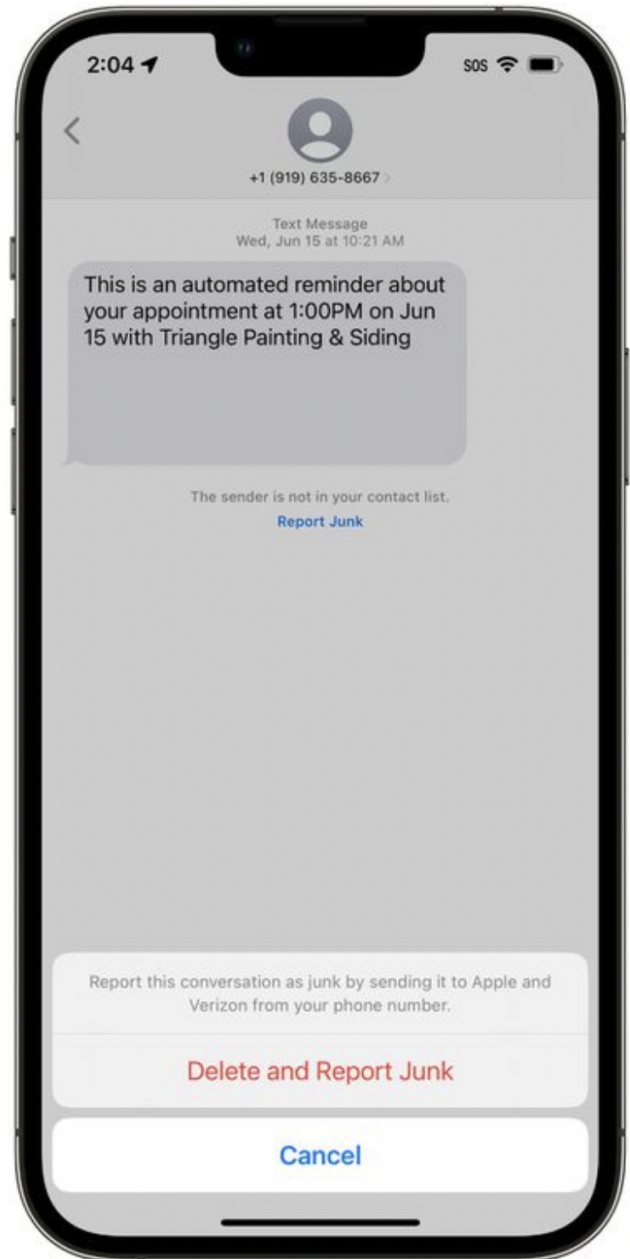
2:04

SOS

+1 (919) 635-8667

Text Message
Wed, Jun 15 at 10:21 AM

This is an automated reminder about your appointment at 1:00PM on Jun 15 with Triangle Painting & Siding

The sender is not in your contact list.
Report Junk

Report this conversation as junk by sending it to Apple and Verizon from your phone number.

Delete and Report Junk

Cancel